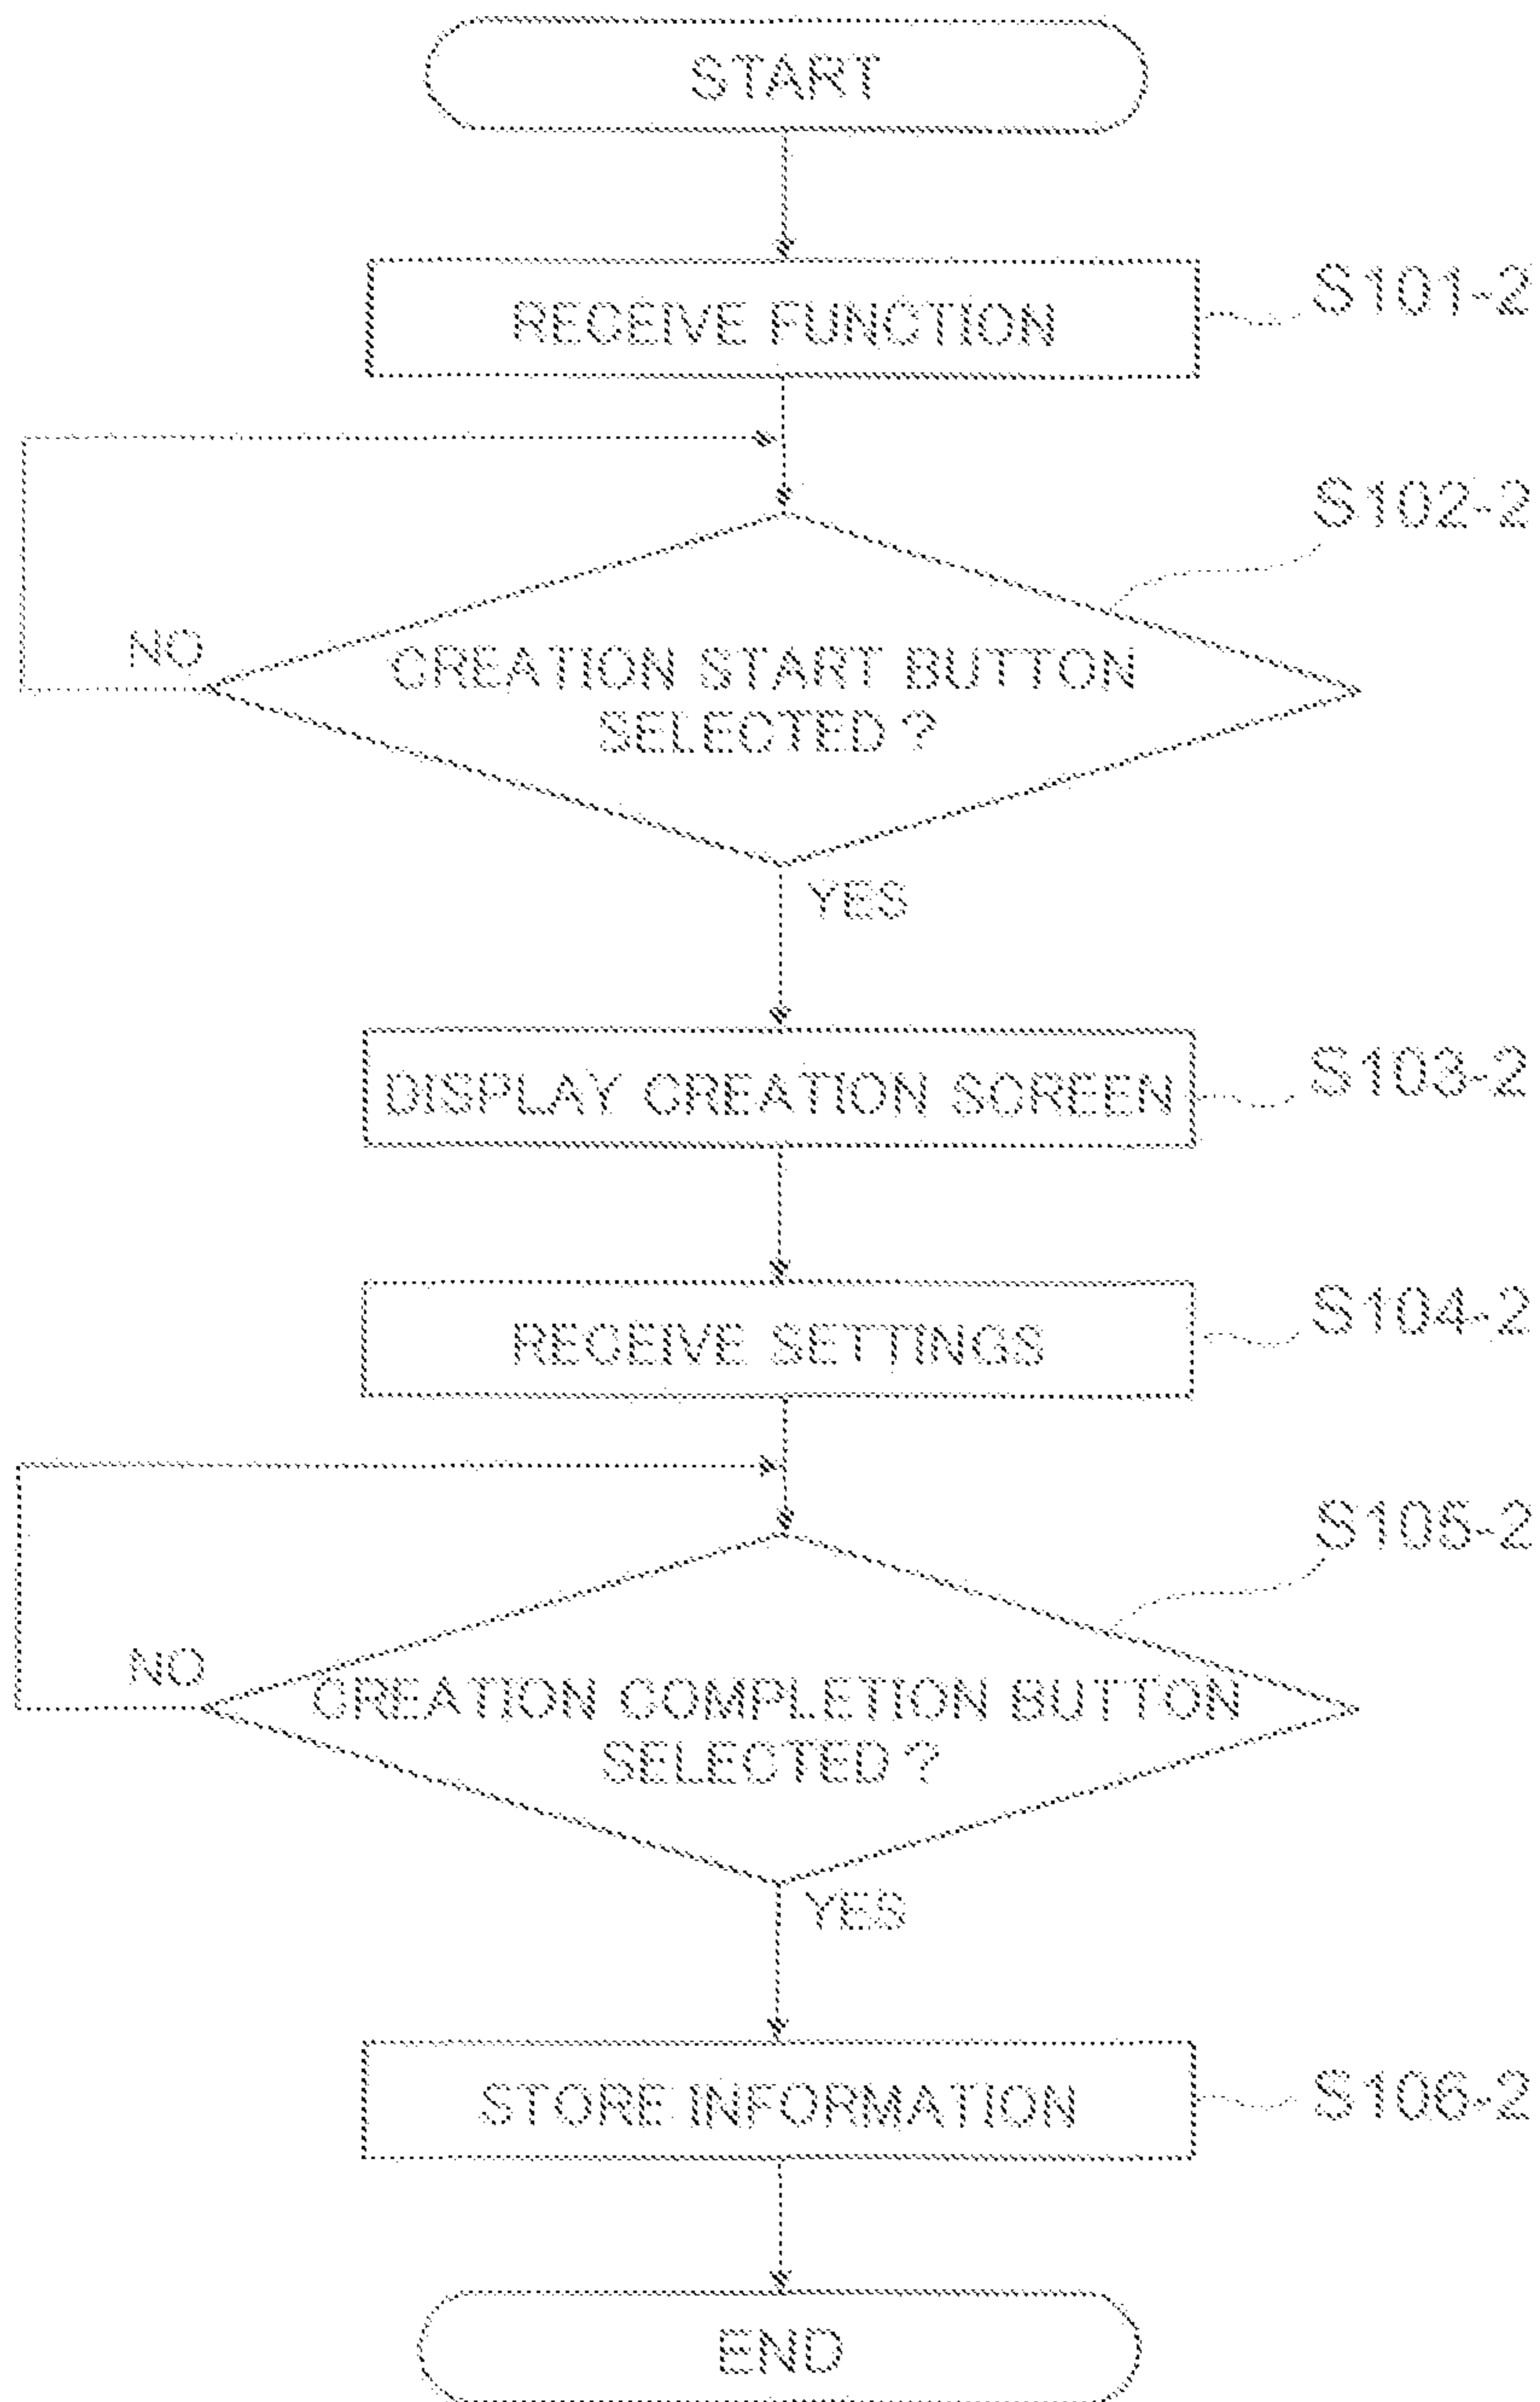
START

RECEIVE FUNCTION

S101-2

S102-2

NO

CREATION START BUTTON SELECTED ?

YES

DISPLAY CREATION SCREEN

S103-2

RECEIVE SETTINGS

S104-2

S105-2

NO

CREATION COMPLETION BUTTON SELECTED ?

YES

STORE INFORMATION

S106-2

END